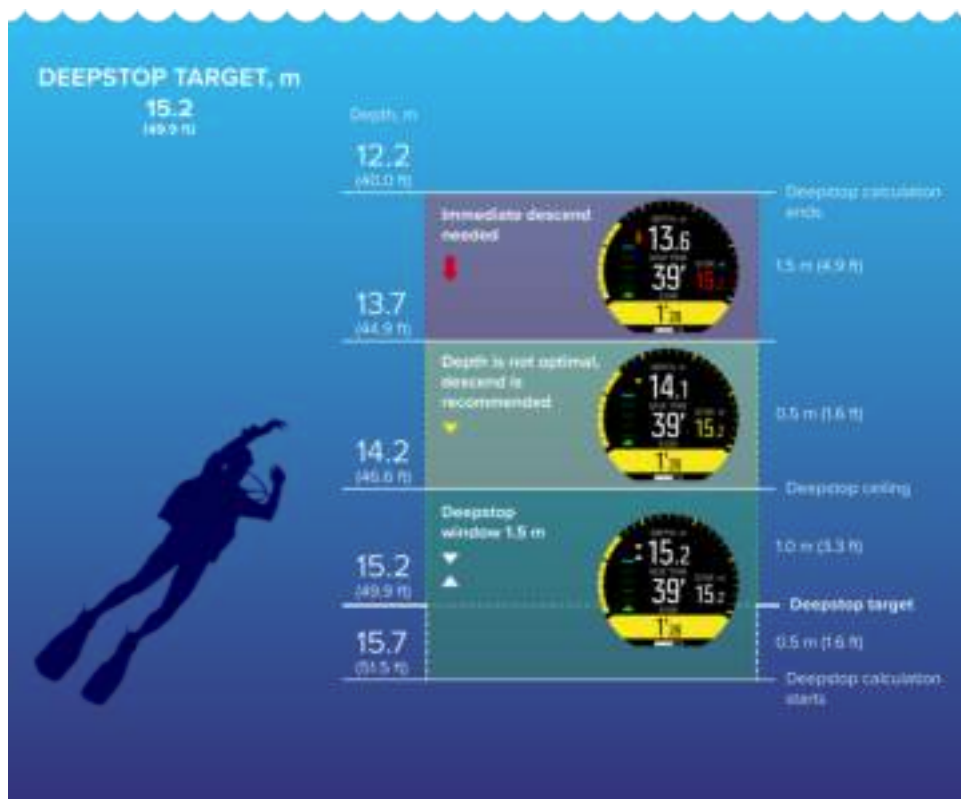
DEEPSTOP TARGET, m
15.2
(49.9 ft)

Depth, m

12.2
(40.0 ft)

Deepstop calculation ends

Immediate descend needed

13.6
39'
15.2
1'20

1.5 m (4.9 ft)

13.7
(44.9 ft)

Depth is not optimal, descend is recommended

14.1
39'
15.2
1'20

0.5 m (1.6 ft)

14.2
(46.6 ft)

Deepstop ceiling

Deepstop window 1.5 m

15.2
39'
15.2
1'20

1.0 m (3.3 ft)

15.2
(49.9 ft)

Deepstop target

15.7
(51.5 ft)

0.5 m (1.6 ft)

Deepstop calculation starts